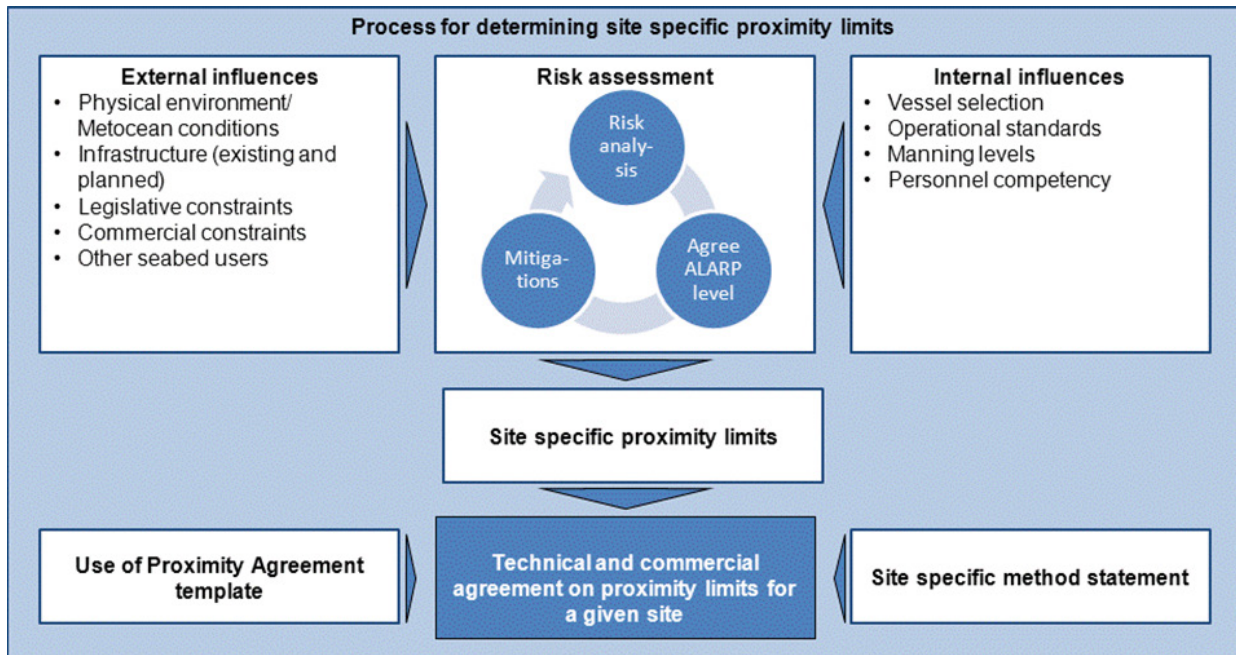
Process for determining site specific proximity limits

External influences
- Physical environment/ Metocean conditions
- Infrastructure (existing and planned)
- Legislative constraints
- Commercial constraints
- Other seabed users

Risk assessment

Risk analysis

Agree ALARP level

Mitigations

Internal influences
- Vessel selection
- Operational standards
- Manning levels
- Personnel competency

Site specific proximity limits

Use of Proximity Agreement template

Technical and commercial agreement on proximity limits for a given site

Site specific method statement